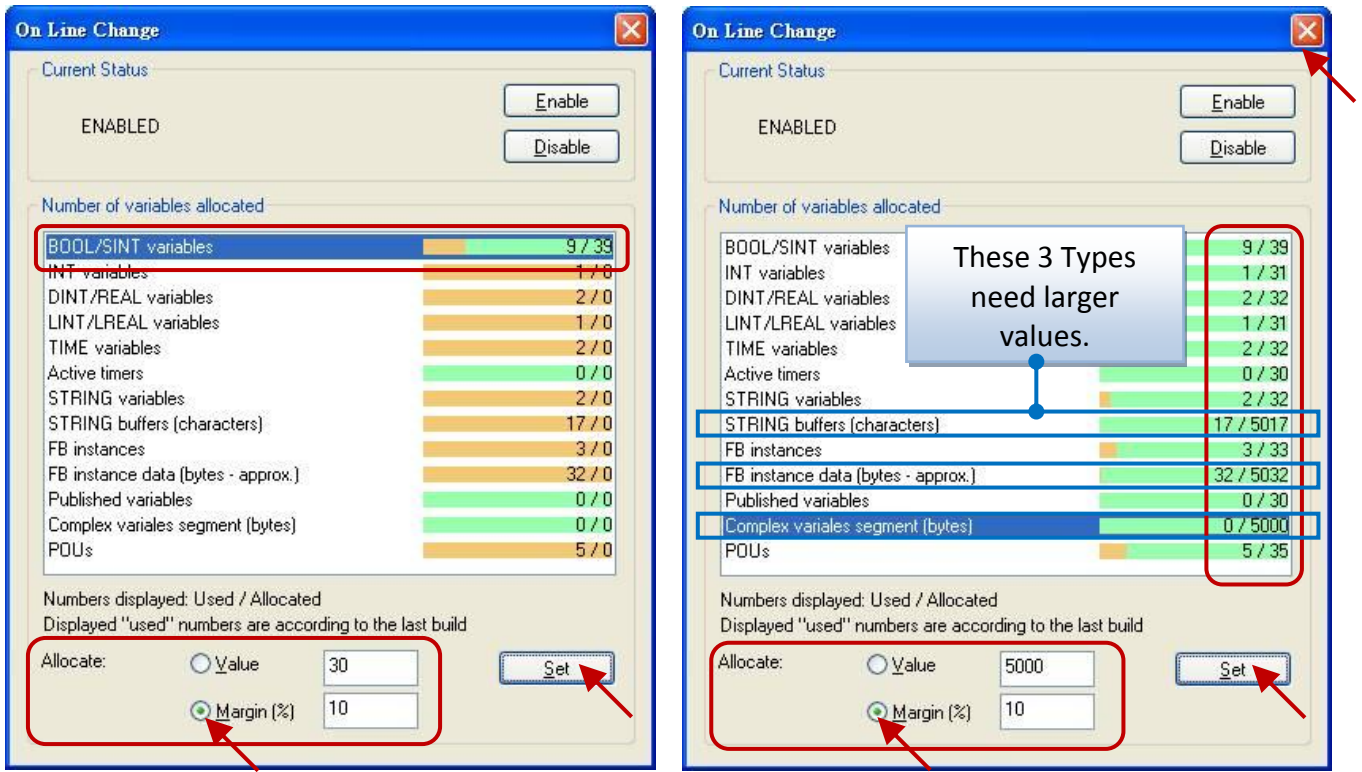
On Line Change

Current Status

ENABLED

Enable

Disable

Number of variables allocated

| | |
|---|---|
| BOOL/SINT variables | 9 / 39 |
| INT variables | 1 / 0 |
| DINT/REAL variables | 2 / 0 |
| LINT/LREAL variables | 1 / 0 |
| TIME variables | 2 / 0 |
| Active timers | 0 / 0 |
| STRING variables | 2 / 0 |
| STRING buffers (characters) | 17 / 0 |
| FB instances | 3 / 0 |
| FB instance data (bytes - approx.) | 32 / 0 |
| Published variables | 0 / 0 |
| Complex variales segment (bytes) | 0 / 0 |
| POUs | 5 / 0 |

Numbers displayed: Used / Allocated
Displayed "used" numbers are according to the last build

Allocate: Value 30
Margin (%) 10

Set

On Line Change

Current Status

ENABLED

Enable

Disable

Number of variables allocated

These 3 Types need larger values.

| | |
|---|---|
| BOOL/SINT variables | 9 / 39 |
| INT variables | 1 / 31 |
| DINT/REAL variables | 2 / 32 |
| LINT/LREAL variables | 1 / 31 |
| TIME variables | 2 / 32 |
| Active timers | 0 / 30 |
| STRING variables | 2 / 32 |
| STRING buffers (characters) | 17 / 5017 |
| FB instances | 3 / 33 |
| FB instance data (bytes - approx.) | 32 / 5032 |
| Published variables | 0 / 30 |
| Complex variales segment (bytes) | 0 / 5000 |
| POUs | 5 / 35 |

Numbers displayed: Used / Allocated
Displayed "used" numbers are according to the last build

Allocate: Value 5000
Margin (%) 10

Set